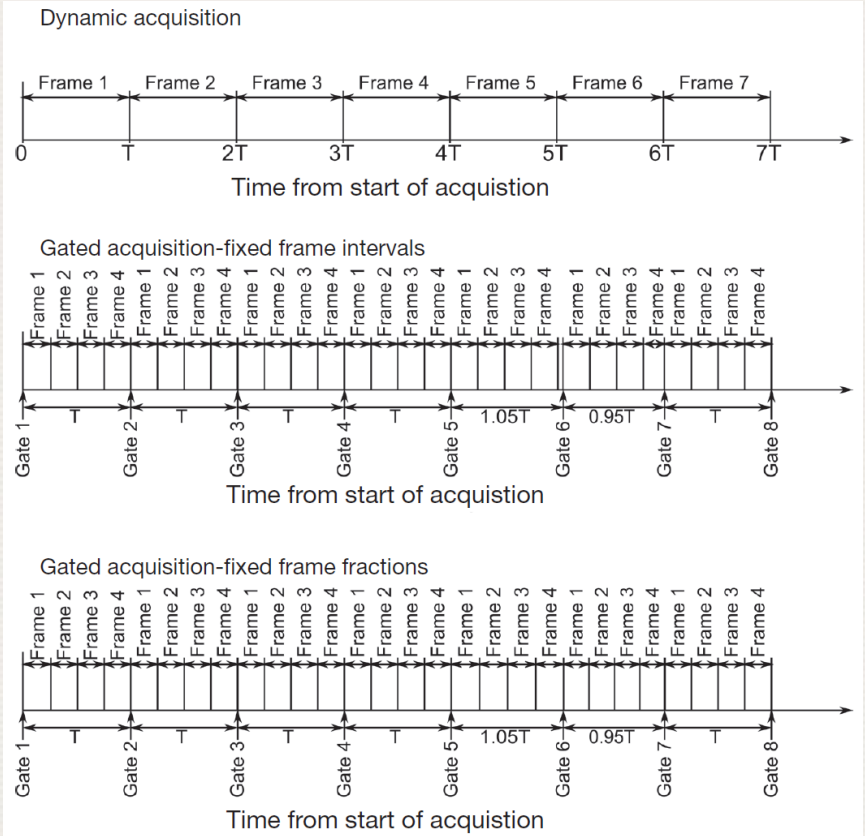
Dynamic acquisition

Frame 1 Frame 2 Frame 3 Frame 4 Frame 5 Frame 6 Frame 7

0 T 2T 3T 4T 5T 6T 7T

Time from start of acquistion

Gated acquisition-fixed frame intervals

Frame 1 Frame 2 Frame 3 Frame 4 Frame 1 Frame 2 Frame 3 Frame 4 Frame 1 Frame 2 Frame 3 Frame 4 Frame 1 Frame 2 Frame 3 Frame 4 Frame 1 Frame 2 Frame 3 Frame 4 Frame 1 Frame 2 Frame 3 Frame 4 Frame 1 Frame 2 Frame 3 Frame 4

T T T T 1.05T 0.95T T

Gate 1 Gate 2 Gate 3 Gate 4 Gate 5 Gate 6 Gate 7 Gate 8

Time from start of acquistion

Gated acquisition-fixed frame fractions

Frame 1 Frame 2 Frame 3 Frame 4 Frame 1 Frame 2 Frame 3 Frame 4 Frame 1 Frame 2 Frame 3 Frame 4 Frame 1 Frame 2 Frame 3 Frame 4 Frame 1 Frame 2 Frame 3 Frame 4 Frame 1 Frame 2 Frame 3 Frame 4 Frame 1 Frame 2 Frame 3 Frame 4

T T T T 1.05T 0.95T T

Gate 1 Gate 2 Gate 3 Gate 4 Gate 5 Gate 6 Gate 7 Gate 8

Time from start of acquistion